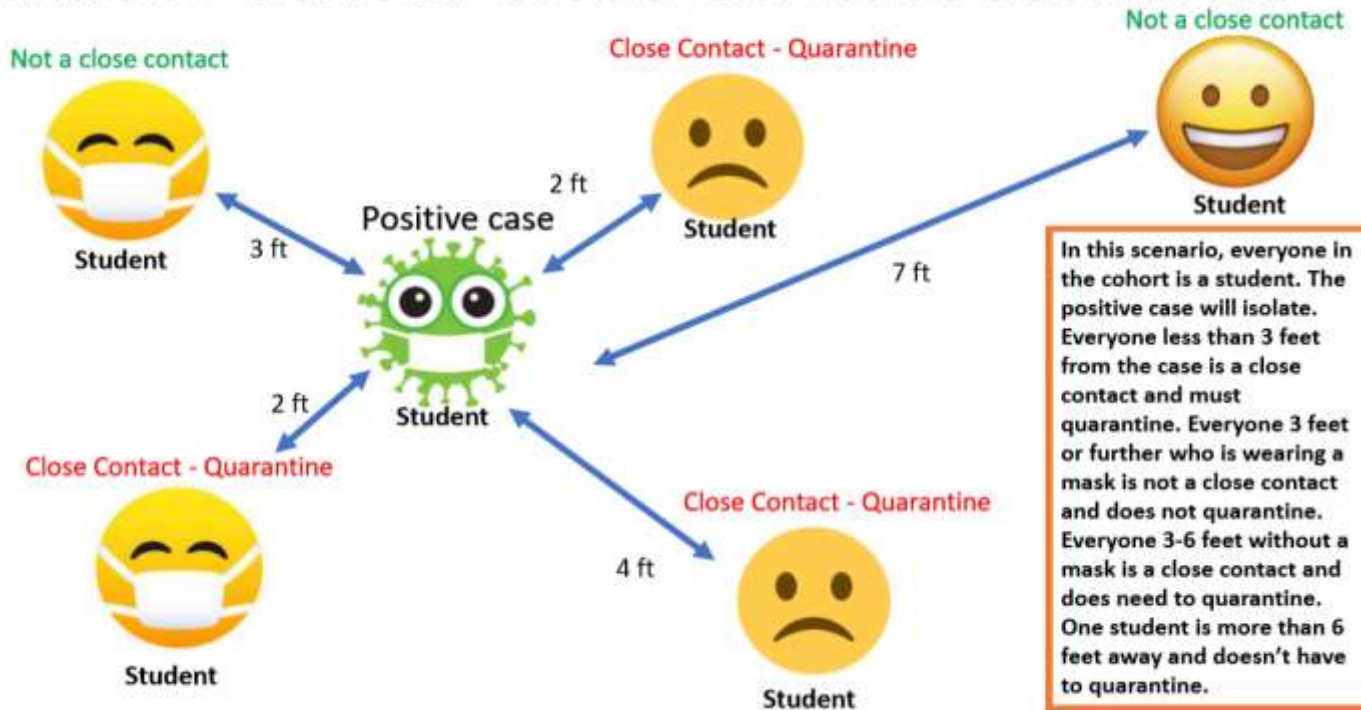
Not a close contact

Student

3 ft

Positive case

Student

2 ft

Close Contact - Quarantine

Student

2 ft

Close Contact - Quarantine

Student

Close Contact - Quarantine

4 ft

Student

7 ft

Not a close contact

Student

In this scenario, everyone in the cohort is a student. The positive case will isolate. Everyone less than 3 feet from the case is a close contact and must quarantine. Everyone 3 feet or further who is wearing a mask is not a close contact and does not quarantine. Everyone 3-6 feet without a mask is a close contact and does need to quarantine. One student is more than 6 feet away and doesn't have to quarantine.